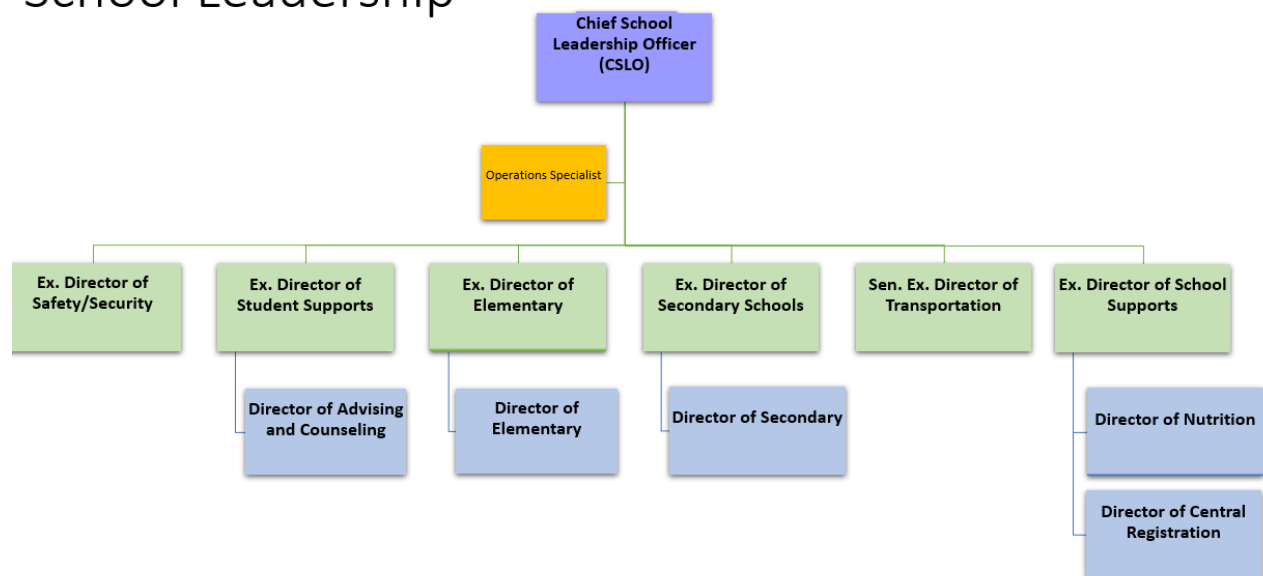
School Leadership

Chief School Leadership Officer (CSLO)

Operations Specialist

Ex. Director of Safety/Security

Ex. Director of Student Supports

Director of Advising and Counseling

Ex. Director of Elementary

Director of Elementary

Ex. Director of Secondary Schools

Director of Secondary

Sen. Ex. Director of Transportation

Ex. Director of School Supports

Director of Nutrition

Director of Central Registration